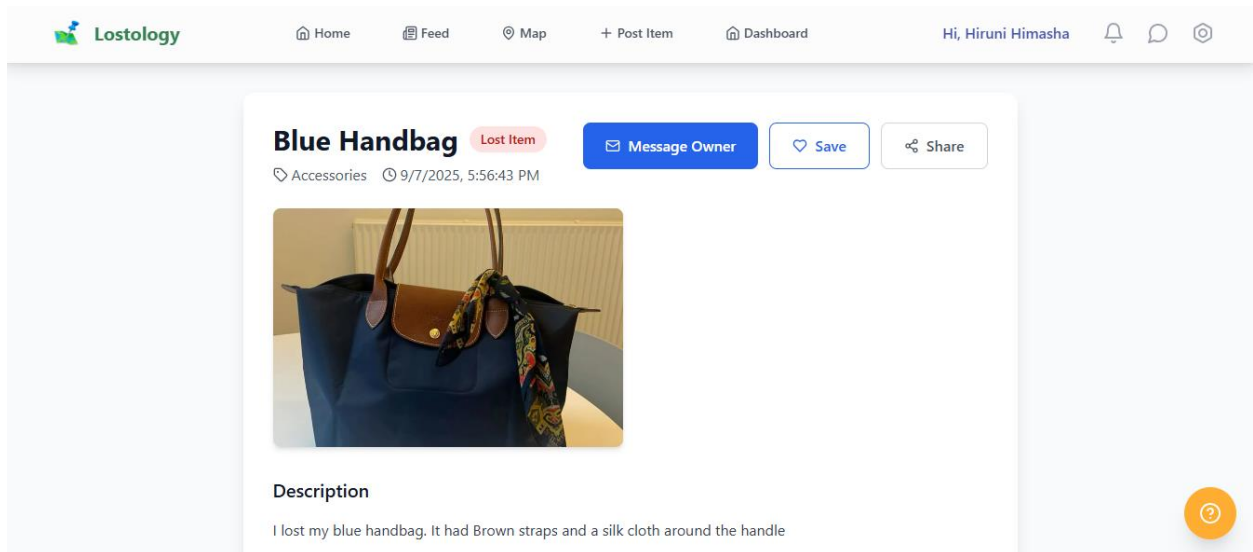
Lostology

Home Feed Map + Post Item Dashboard

Hi, Hiruni Himasha

Blue Handbag Lost Item

Accessories 9/7/2025, 5:56:43 PM

Message Owner Save Share

Description

I lost my blue handbag. It had Brown straps and a silk cloth around the handle